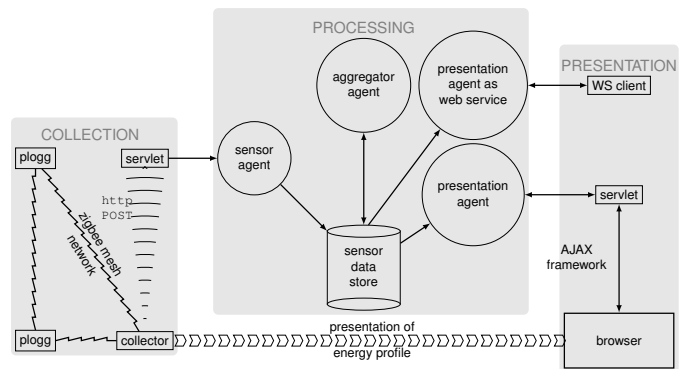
PROCESSING

PRESENTATION

aggregator agent

presentation agent as web service

WS client

COLLECTION

plogg

servlet

sensor agent

http POST

zigbee mesh network

presentation agent

servlet

sensor data store

AJAX framework

plogg

collector

presentation of energy profile

browser